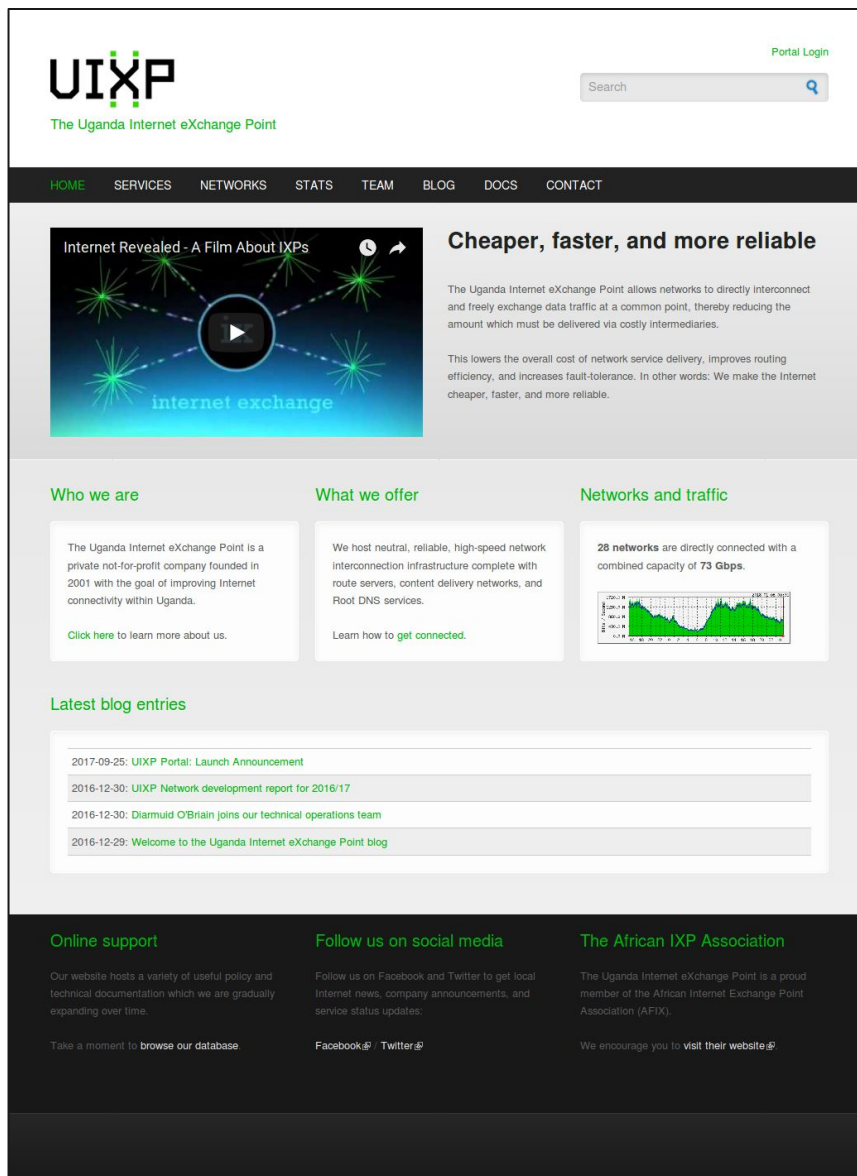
UIXP
The Uganda Internet eXchange Point

Portal Login

Search

HOME SERVICES NETWORKS STATS TEAM BLOG DOCS CONTACT

Internet Revealed - A Film About IXPs

internet exchange

Cheaper, faster, and more reliable

The Uganda Internet eXchange Point allows networks to directly interconnect and freely exchange data traffic at a common point, thereby reducing the amount which must be delivered via costly intermediaries.

This lowers the overall cost of network service delivery, improves routing efficiency, and increases fault-tolerance. In other words: We make the Internet cheaper, faster, and more reliable.

Who we are

The Uganda Internet eXchange Point is a private not-for-profit company founded in 2001 with the goal of improving Internet connectivity within Uganda.

Click here to learn more about us.

What we offer

We host neutral, reliable, high-speed network interconnection infrastructure complete with route servers, content delivery networks, and Root DNS services.

Learn how to get connected.

Networks and traffic

28 networks are directly connected with a combined capacity of 73 Gbps.

Latest blog entries

2017-09-25: UIXP Portal: Launch Announcement
2016-12-30: UIXP Network development report for 2016/17
2016-12-30: Diarmuid O'Briain joins our technical operations team
2016-12-29: Welcome to the Uganda Internet eXchange Point blog

Online support

Our website hosts a variety of useful policy and technical documentation which we are gradually expanding over time.

Take a moment to browse our database.

Follow us on social media

Follow us on Facebook and Twitter to get local Internet news, company announcements, and service status updates:

Facebook / Twitter

The African IXP Association

The Uganda Internet eXchange Point is a proud member of the African Internet Exchange Point Association (AFIX).

We encourage you to visit their website